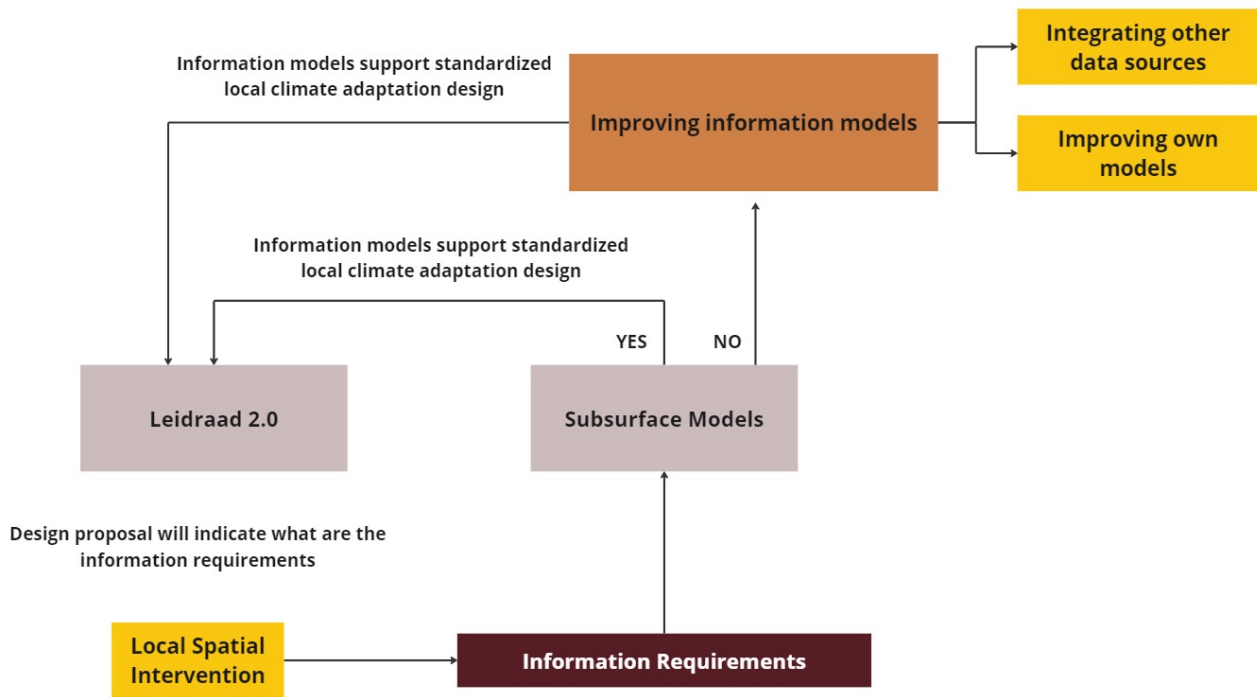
Information models support standardized local climate adaptation design

Improving information models

Integrating other data sources

Improving own models

Information models support standardized local climate adaptation design

YES

NO

Leidraad 2.0

Subsurface Models

Design proposal will indicate what are the information requirements

Local Spatial Intervention

Information Requirements